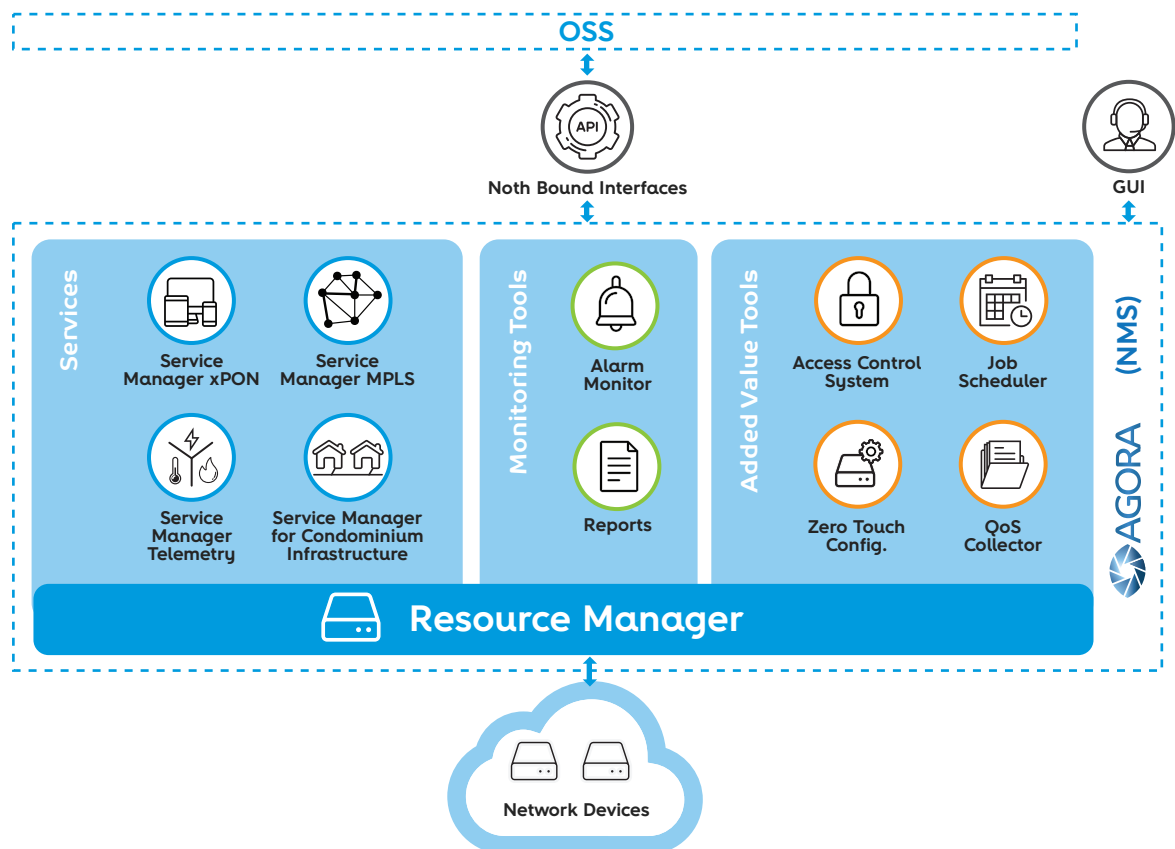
OSS

API

Noth Bound Interfaces

GUI

Services

Service Manager xPON

Service Manager MPLS

Service Manager Telemetry

Service Manager for Condominium Infrastructure

Monitoring Tools

Alarm Monitor

Reports

Added Value Tools

Access Control System

Job Scheduler

Zero Touch Config.

QoS Collector

AGORA (NMS)

Resource Manager

Network Devices